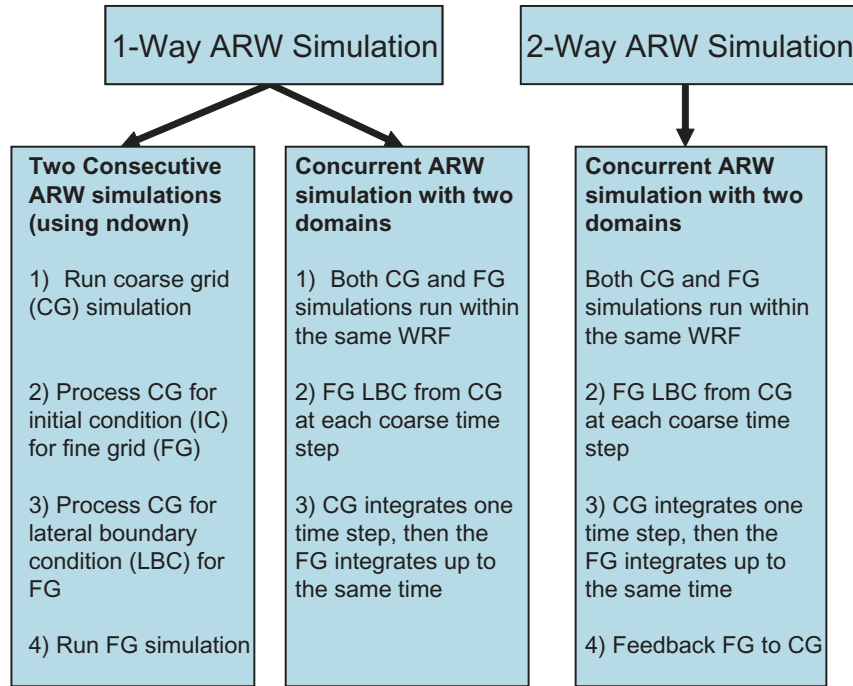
1-Way ARW Simulation

2-Way ARW Simulation

**Two Consecutive ARW simulations (using ndown)**

1) Run coarse grid (CG) simulation

2) Process CG for initial condition (IC) for fine grid (FG)

3) Process CG for lateral boundary condition (LBC) for FG

4) Run FG simulation

**Concurrent ARW simulation with two domains**

1) Both CG and FG simulations run within the same WRF

2) FG LBC from CG at each coarse time step

3) CG integrates one time step, then the FG integrates up to the same time

**Concurrent ARW simulation with two domains**

Both CG and FG simulations run within the same WRF

2) FG LBC from CG at each coarse time step

3) CG integrates one time step, then the FG integrates up to the same time

4) Feedback FG to CG